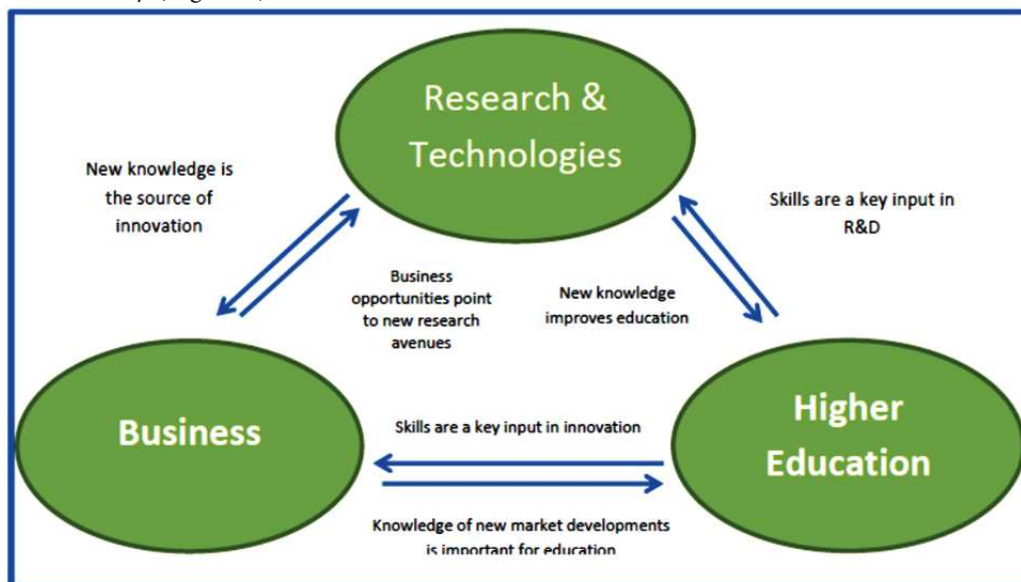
Research & Technologies

New knowledge is the source of innovation

Skills are a key input in R&D

Business opportunities point to new research avenues

New knowledge improves education

Business

Higher Education

Skills are a key input in innovation

Knowledge of new market developments is important for education